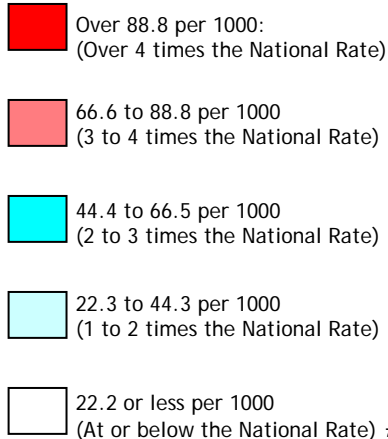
Over 88.8 per 1000:
(Over 4 times the National Rate)

66.6 to 88.8 per 1000
(3 to 4 times the National Rate)

44.4 to 66.5 per 1000
(2 to 3 times the National Rate)

22.3 to 44.3 per 1000
(1 to 2 times the National Rate)

22.2 or less per 1000
(At or below the National Rate)